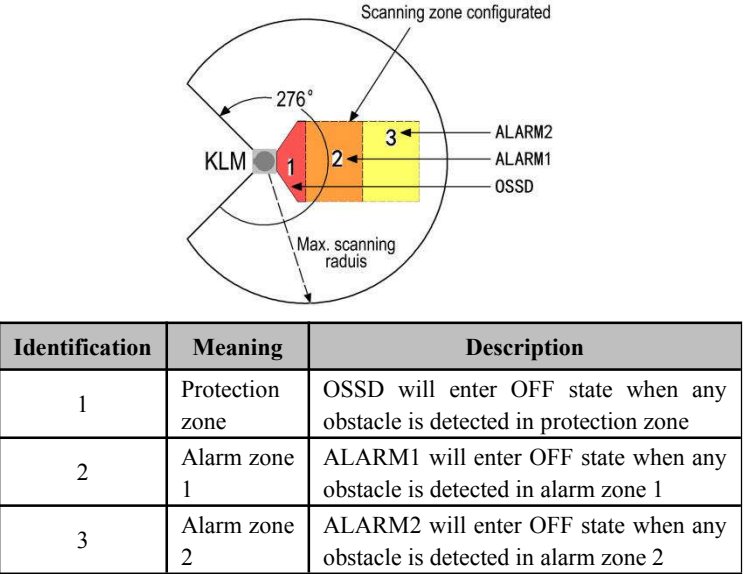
Scanning zone configurated

276°

3
2
1
KLM

ALARM2
ALARM1
OSSD

Max. scanning raduis

| Identification | Meaning | Description |
|---|---|---|
| 1 | Protection zone | OSSD will enter OFF state when any obstacle is detected in protection zone |
| 2 | Alarm zone 1 | ALARM1 will enter OFF state when any obstacle is detected in alarm zone 1 |
| 3 | Alarm zone 2 | ALARM2 will enter OFF state when any obstacle is detected in alarm zone 2 |